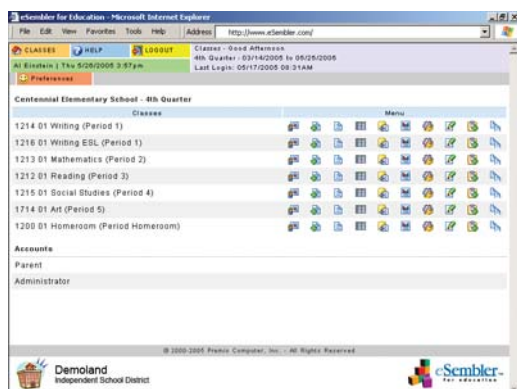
eSembler for Education - Microsoft Internet Explorer

File Edit View Favorites Tools Help Address http://www.eSembler.com/

CLASSES HELP LOGOUT

Classes - Good Afternoon
4th Quarter - 03/14/2005 to 05/26/2005
Last Login: 05/17/2005 08:31AM

Al Einstein | Thu 5/26/2005 3:57pm

Preferences

Centennial Elementary School - 4th Quarter

| Classes | Menu |
|---|---|
| 1214 01 Writing (Period 1) | |
| 1216 01 Writing ESL (Period 1) | |
| 1213 01 Mathematics (Period 2) | |
| 1212 01 Reading (Period 3) | |
| 1215 01 Social Studies (Period 4) | |
| 1714 01 Art (Period 5) | |
| 1200 01 Homeroom (Period Homeroom) | |

Accounts

Parent

Administrator

© 2000-2005 Premio Computer, Inc. - All Rights Reserved

Demoland
Independent School District

eSembler for education